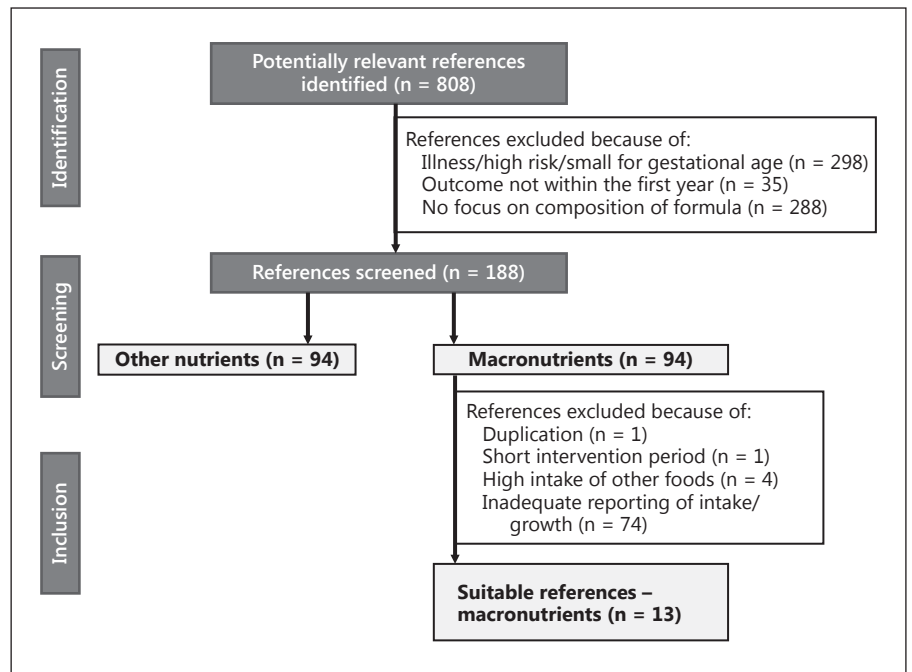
Identification

Potentially relevant references identified (n = 808)

References excluded because of:
Illness/high risk/small for gestational age (n = 298)
Outcome not within the first year (n = 35)
No focus on composition of formula (n = 288)

Screening

References screened (n = 188)

Other nutrients (n = 94)

Macronutrients (n = 94)

Inclusion

References excluded because of:
Duplication (n = 1)
Short intervention period (n = 1)
High intake of other foods (n = 4)
Inadequate reporting of intake/ growth (n = 74)

Suitable references – macronutrients (n = 13)